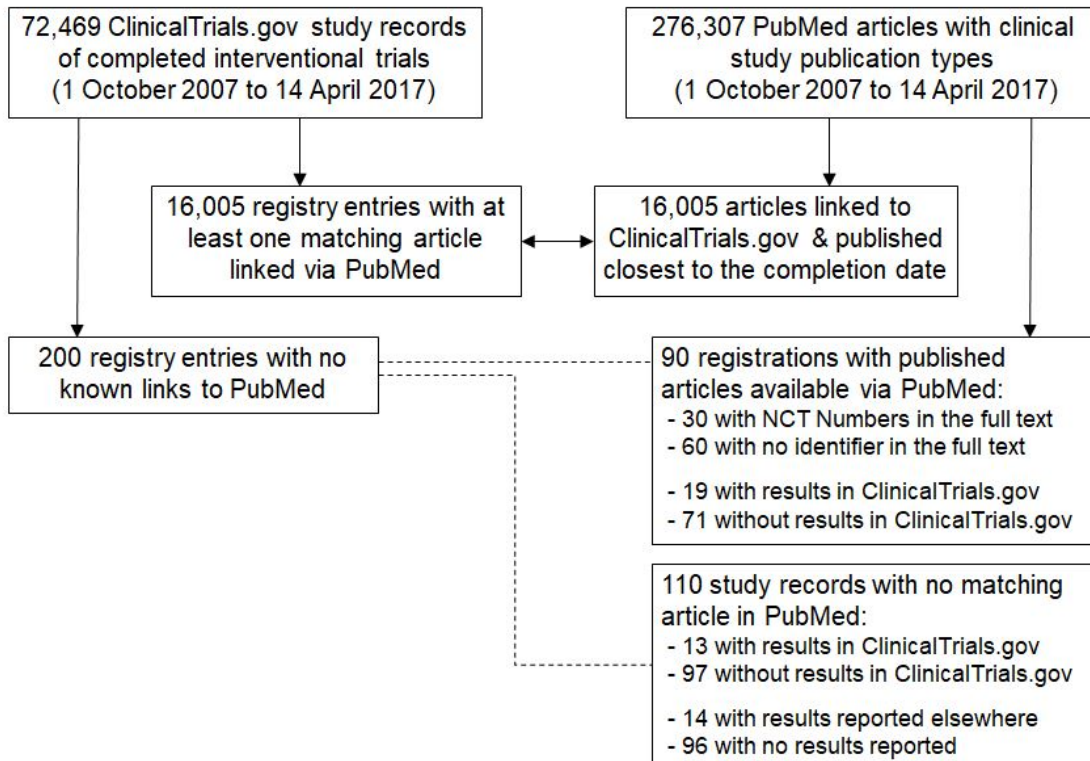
72,469 ClinicalTrials.gov study records of completed interventional trials (1 October 2007 to 14 April 2017)

276,307 PubMed articles with clinical study publication types (1 October 2007 to 14 April 2017)

16,005 registry entries with at least one matching article linked via PubMed

16,005 articles linked to ClinicalTrials.gov & published closest to the completion date

200 registry entries with no known links to PubMed

90 registrations with published articles available via PubMed:
- 30 with NCT Numbers in the full text
- 60 with no identifier in the full text

- 19 with results in ClinicalTrials.gov
- 71 without results in ClinicalTrials.gov

110 study records with no matching article in PubMed:
- 13 with results in ClinicalTrials.gov
- 97 without results in ClinicalTrials.gov

- 14 with results reported elsewhere
- 96 with no results reported